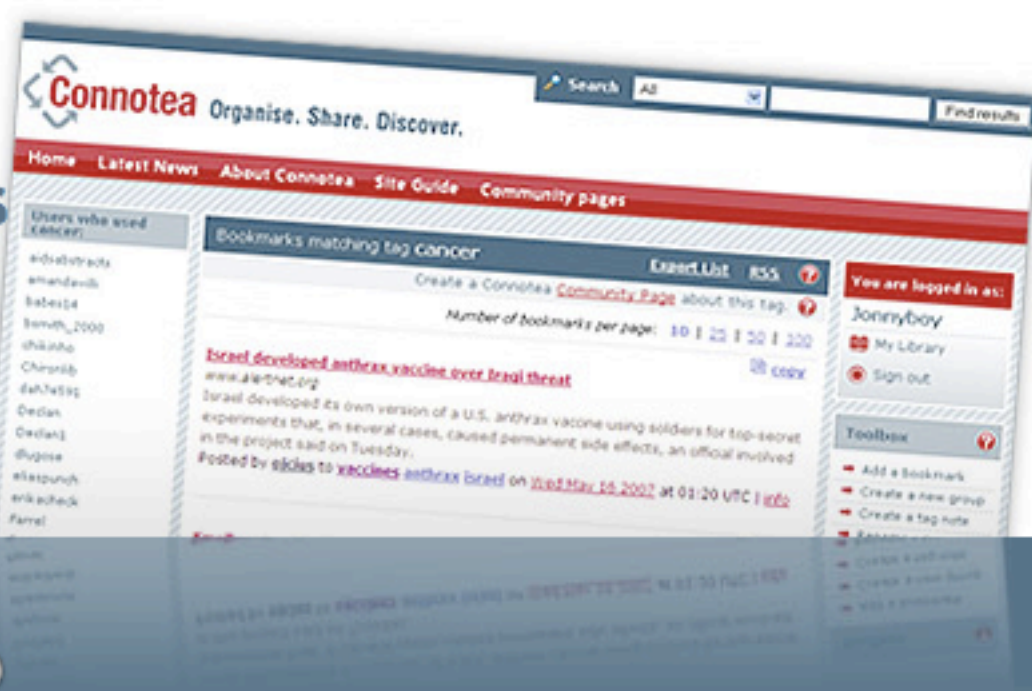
Connotea Organise. Share. Discover.

Search All Find results

Home Latest News About Connotea Site Guide Community pages

Users who used cancer:

aidsabstracts
amandavilb
babes14
bsmith_2000
chikinho
Chironlib
dah7et1sg
Declan
Declanj
dlugose
eliaspunch
erikadheck
Farrel

Bookmarks matching tag cancer

Export List RSS

Create a Connotea Community Page about this tag.

Number of bookmarks per page: 10 | 25 | 50 | 100

Israel developed anthrax vaccine over Iraqi threat

copy

www.alertnet.org

Israel developed its own version of a U.S. anthrax vaccine using soldiers for top-secret experiments that, in several cases, caused permanent side effects, an official involved in the project said on Tuesday.

Posted by eilcies to vaccines anthrax israel on Wed May 16 2007 at 01:20 UTC | info

You are logged in as:

Jonnyboy

My Library

Sign out

Toolbox

Add a bookmark

Create a new group

Create a tag note